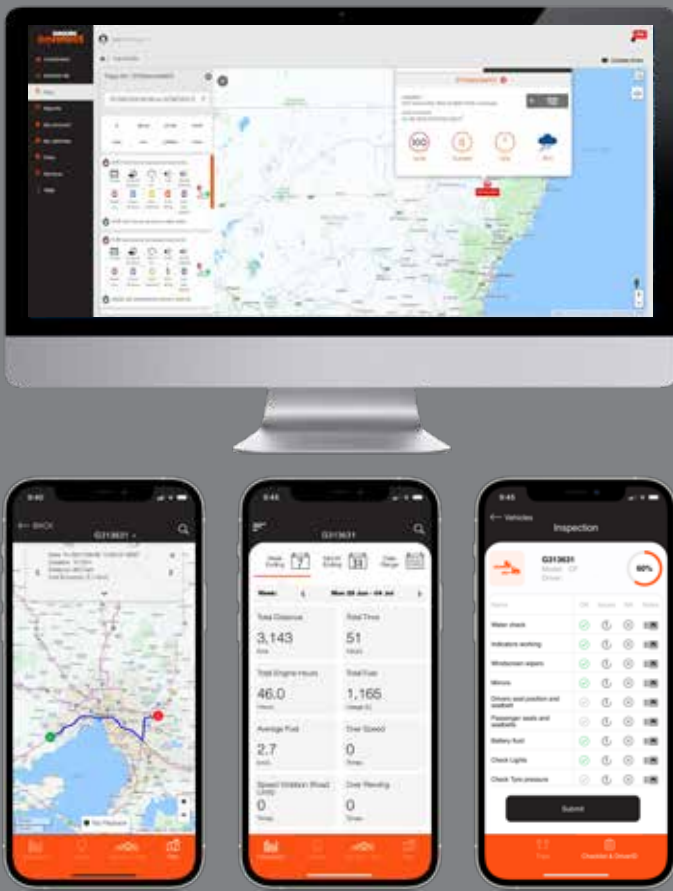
BACK

G313631

Map Playback

G313631

Week Ending 7

Month Ending 31

Date Range

Week

Mon 28 Jun - 04 Jul

Total Distance

3,143

Total Time

51

Hours

Total Engine Hours

46.0

Hours

Total Fuel

1,165

Average Fuel

2.7

Over Speed

0

Times

Speed Violation (Road Limit)

0

Times

Over Revving

0

Times

Vehicles

Inspection

G313631

60%

Water check

Indicators working

Windscreen wipers

Mirrors

Drivers seat position and seatbelt

Passenger seats and seatbelts

Battery fluid

Check Lights

Check Tyre pressure

Submit